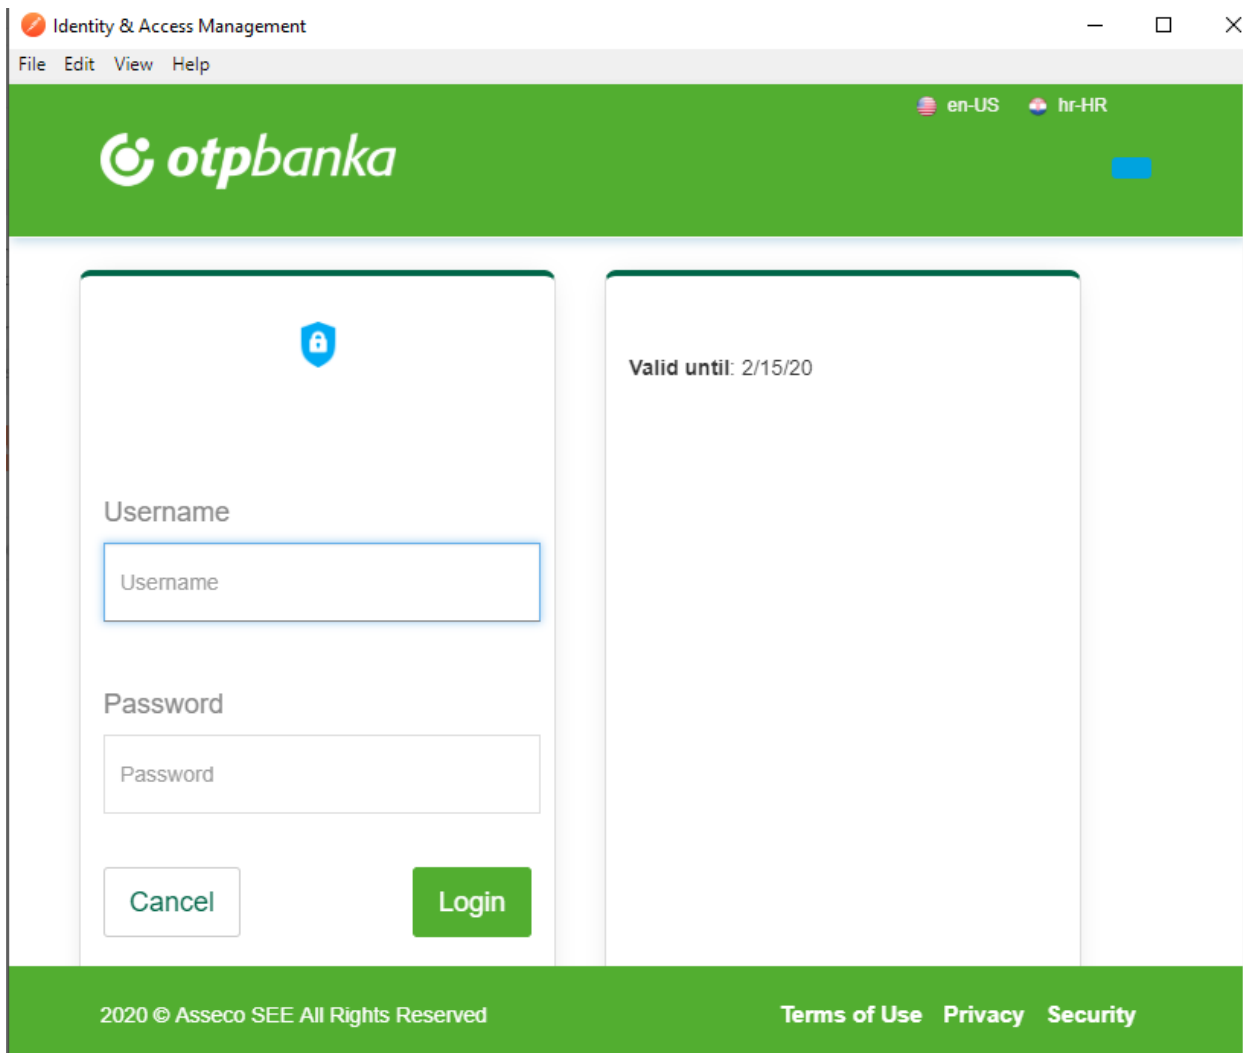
Identity & Access Management

File Edit View Help

en-US hr-HR

otpbanka

Username

Username

Password

Password

Cancel

Login

Valid until: 2/15/20

2020 © Asseco SEE All Rights Reserved

Terms of Use Privacy Security